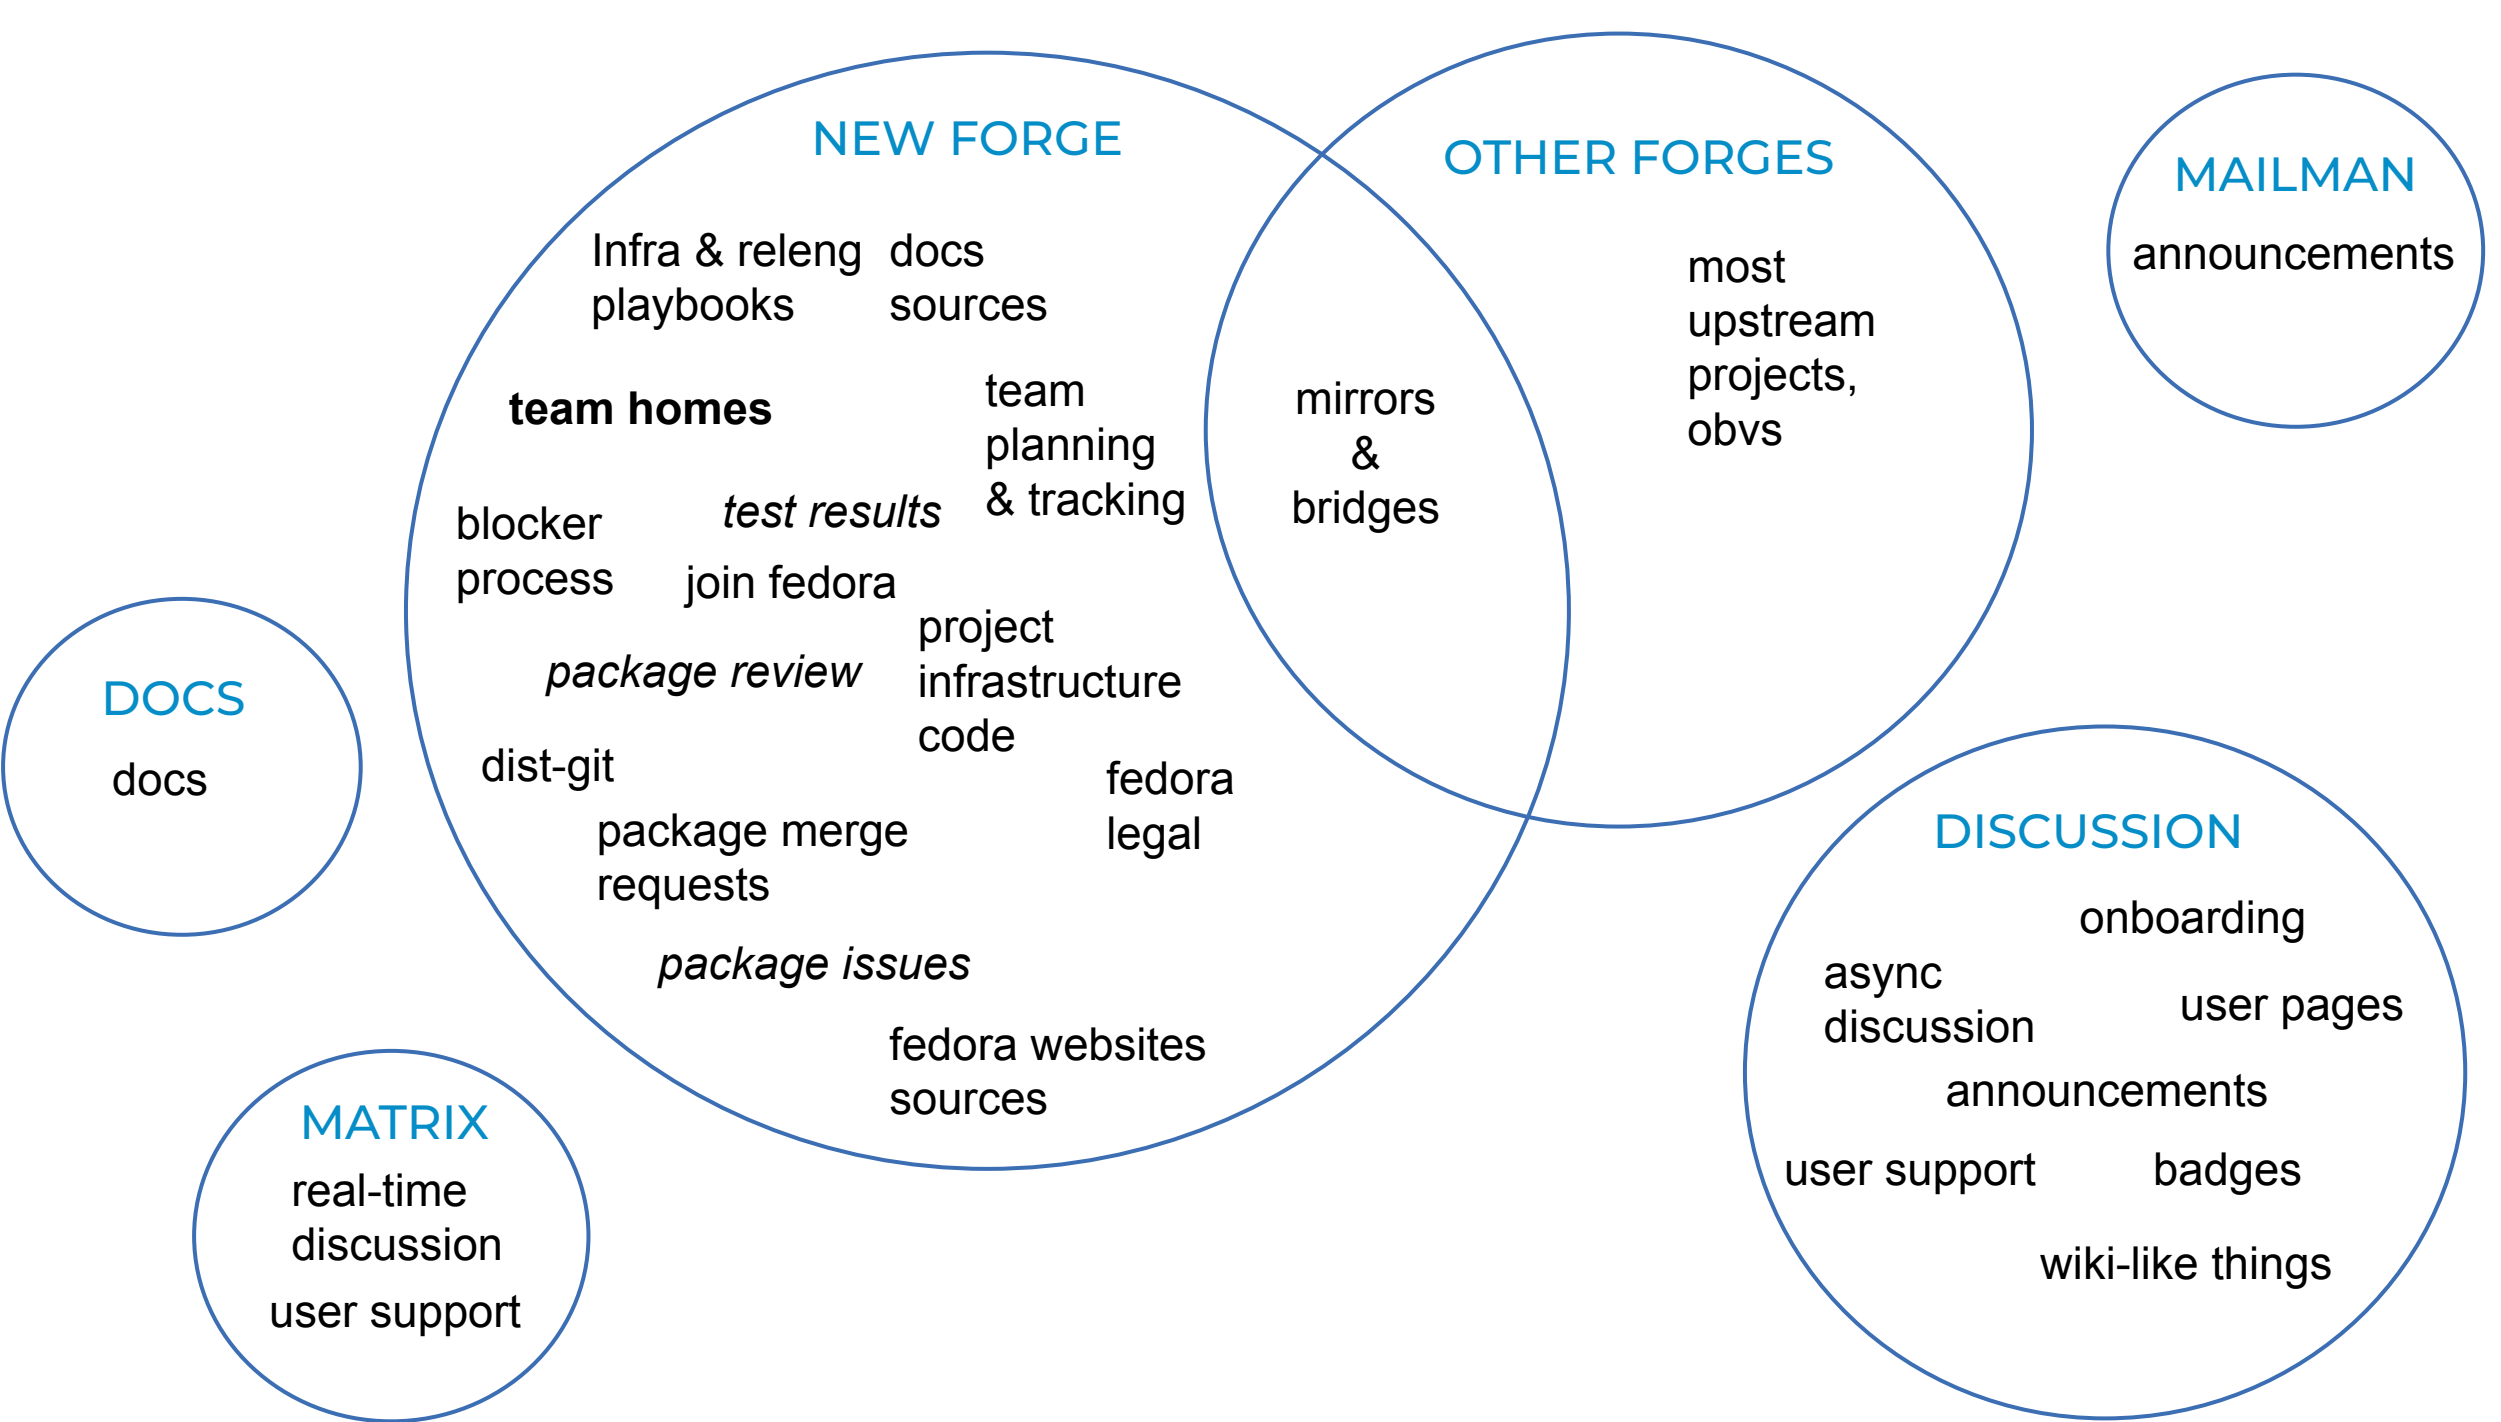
NEW FORGE

Infra & releng playbooks

docs sources

team homes

team planning & tracking

blocker process

*test results*

join fedora

project infrastructure code

*package review*

dist-git

fedora legal

package merge requests

*package issues*

fedora websites sources

OTHER FORGES

mirrors & bridges

most upstream projects, obvs

MAILMAN

announcements

DOCS

docs

DISCUSSION

onboarding

async discussion

user pages

announcements

user support

badges

wiki-like things

MATRIX

real-time discussion

user support